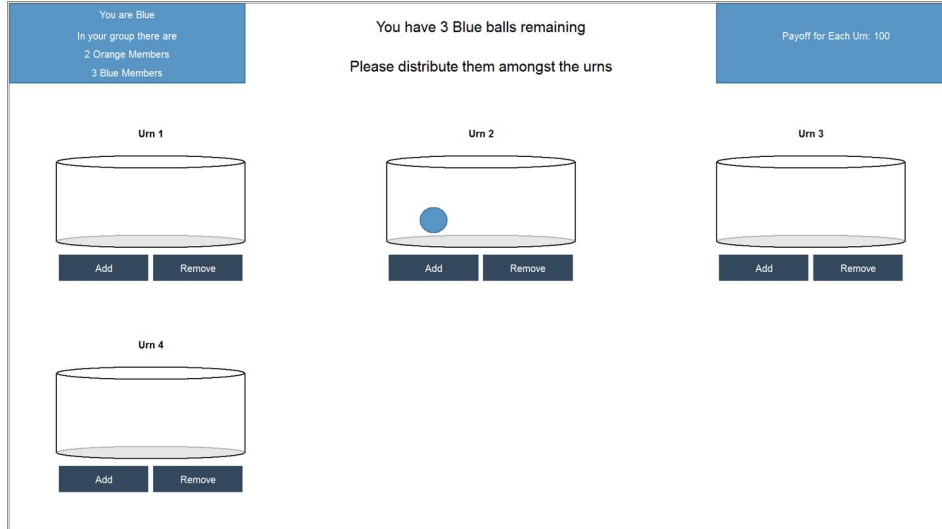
You are Blue
In your group there are
2 Orange Members
3 Blue Members

You have 3 Blue balls remaining

Please distribute them amongst the urns

Payoff for Each Urn: 100

Urn 1

Add Remove

Urn 2

Add Remove

Urn 3

Add Remove

Urn 4

Add Remove